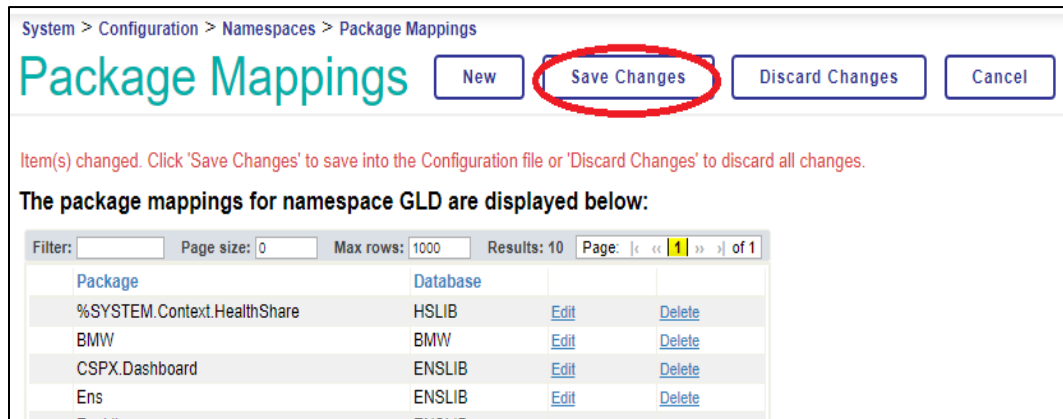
System > Configuration > Namespaces > Package Mappings

Package Mappings New Save Changes Discard Changes Cancel

Item(s) changed. Click 'Save Changes' to save into the Configuration file or 'Discard Changes' to discard all changes.

The package mappings for namespace GLD are displayed below:

Filter: Page size: 0 Max rows: 1000 Results: 10 Page: |« « 1 » »| of 1

| Package | Database | | |
|---|---|---|---|
| %SYSTEM.Context.HealthShare | HSLIB | Edit | Delete |
| BMW | BMW | Edit | Delete |
| CSPX.Dashboard | ENSLIB | Edit | Delete |
| Ens | ENSLIB | Edit | Delete |
| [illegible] | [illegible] | | |